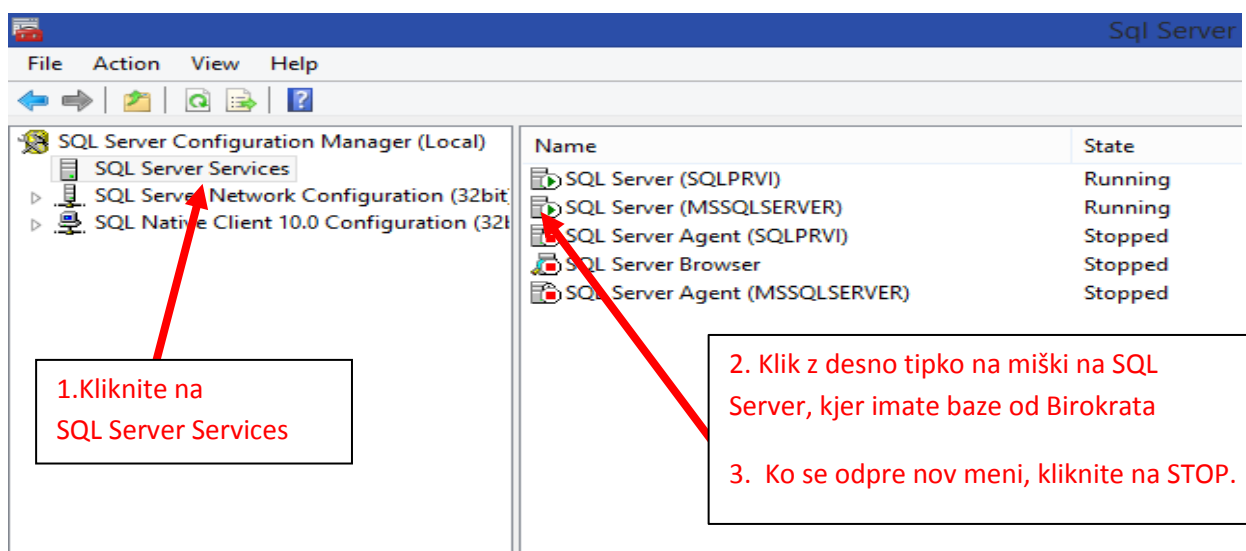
Sql Server

File Action View Help

SQL Server Configuration Manager (Local)
SQL Server Services
SQL Server Network Configuration (32bit
SQL Native Client 10.0 Configuration (32

| Name | State |
|---|---|
| SQL Server (SQLPRVI) | Running |
| SQL Server (MSSQLSERVER) | Running |
| SQL Server Agent (SQLPRVI) | Stopped |
| SQL Server Browser | Stopped |
| SQL Server Agent (MSSQLSERVER) | Stopped |

1.Kliknite na SQL Server Services

2. Klik z desno tipko na miški na SQL Server, kjer imate baze od Birokrata

3. Ko se odpre nov meni, kliknite na STOP.